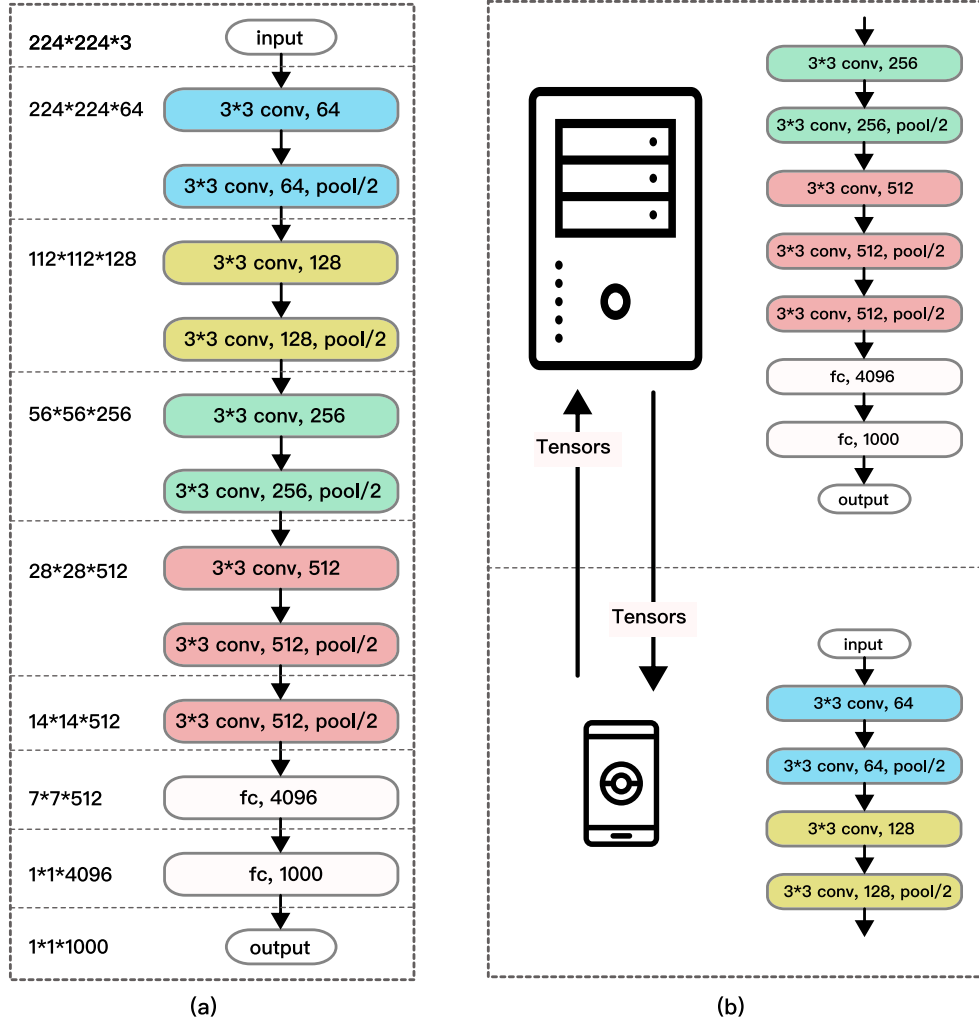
224*224*3
input

224*224*64
3*3 conv, 64
3*3 conv, 64, pool/2

112*112*128
3*3 conv, 128
3*3 conv, 128, pool/2

56*56*256
3*3 conv, 256
3*3 conv, 256, pool/2

28*28*512
3*3 conv, 512
3*3 conv, 512, pool/2

14*14*512
3*3 conv, 512, pool/2

7*7*512
fc, 4096

1*1*4096
fc, 1000

1*1*1000
output

(a)

3*3 conv, 256
3*3 conv, 256, pool/2
3*3 conv, 512
3*3 conv, 512, pool/2
3*3 conv, 512, pool/2
fc, 4096
fc, 1000
output

Tensors

Tensors

input
3*3 conv, 64
3*3 conv, 64, pool/2
3*3 conv, 128
3*3 conv, 128, pool/2

(b)